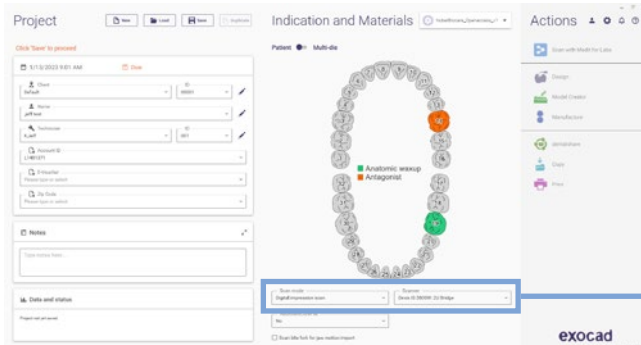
Project

New Load Save Duplicate

Click 'Save' to proceed

5/13/2023 9:01 AM

Due

Client
Default

ID
00001

Name
jeff test

Technician
K_jeff

ID
001

Account ID
L1401071

Z-Number
Please type or select

Zip Code
Please type or select

Notes

Type notes here ...

Date and status

Project not yet saved

Indication and Materials

Patient Multi-die

Anatomic waxup
Antagonist

Scan mode
Digital impression scan

Scanner
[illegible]

No

Scan bite fork for jaw motion import

Actions

Scan with Model for Labs

Design

Model Creator

Manufacture

Up/Update

Copy

Print

exocad